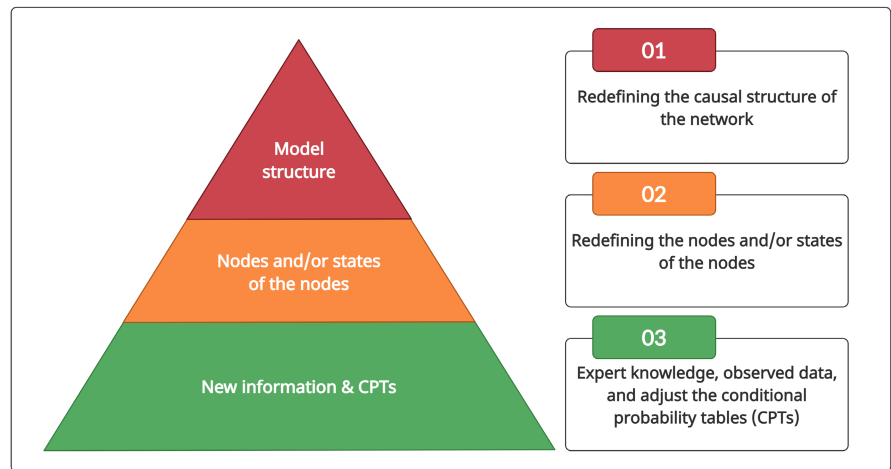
Model structure

Nodes and/or states of the nodes

New information & CPTs

01

Redefining the causal structure of the network

02

Redefining the nodes and/or states of the nodes

03

Expert knowledge, observed data, and adjust the conditional probability tables (CPTs)